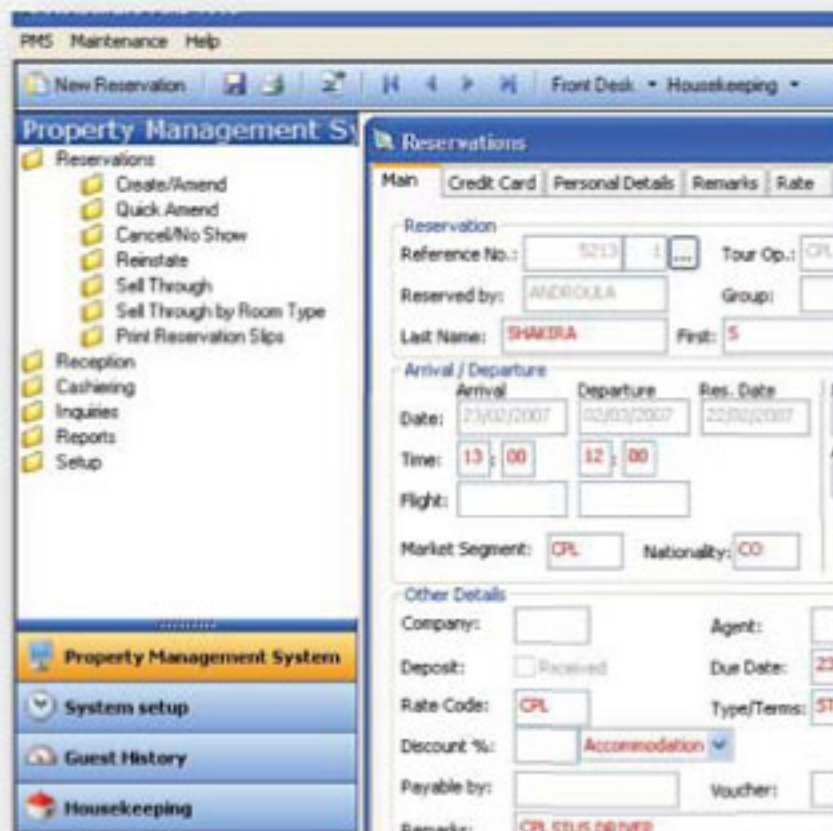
PMS Maintenance Help

New Reservation | Front Desk ▾ Housekeeping ▾

Property Management Sy

Reservations
Create/Amend
Quick Amend
Cancel/No Show
Reinstate
Sell Through
Sell Through by Room Type
Print Reservation Slips
Reception
Cashiering
Inquiries
Reports
Setup

Property Management System
System setup
Guest History
Housekeeping

Reservations

Main | Credit Card | Personal Details | Remarks | Rate

Reservation
Reference No.: 5213 1 ... Tour Op.: CPL
Reserved by: ANDROULA Group:
Last Name: SHAKIRA First: S

Arrival / Departure
Arrival Departure Res. Date
Date: 23/02/2007 02/03/2007 22/02/2007
Time: 13 : 00 12 : 00
Flight:
Market Segment: CPL Nationality: CO

Other Details
Company: Agent:
Deposit: Received Due Date: 23
Rate Code: CPL Type/Terms: ST
Discount %: Accommodation
Payable by: Voucher:
Remarks: CPL STUS DRIVER